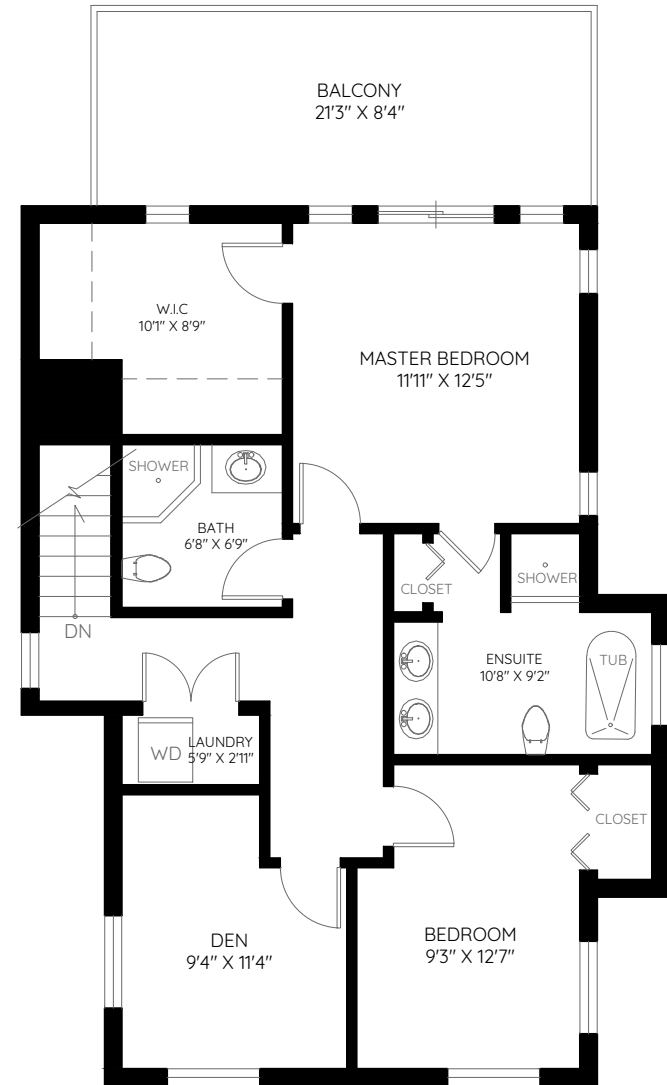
BALCONY
21'3" X 8'4"

W.I.C
10'1" X 8'9"

MASTER BEDROOM
11'11" X 12'5"

SHOWER

BATH
6'8" X 6'9"

CLOSET

SHOWER

DN

ENSUITE
10'8" X 9'2"

TUB

WD

LAUNDRY
5'9" X 2'11"

CLOSET

DEN
9'4" X 11'4"

BEDROOM
9'3" X 12'7"